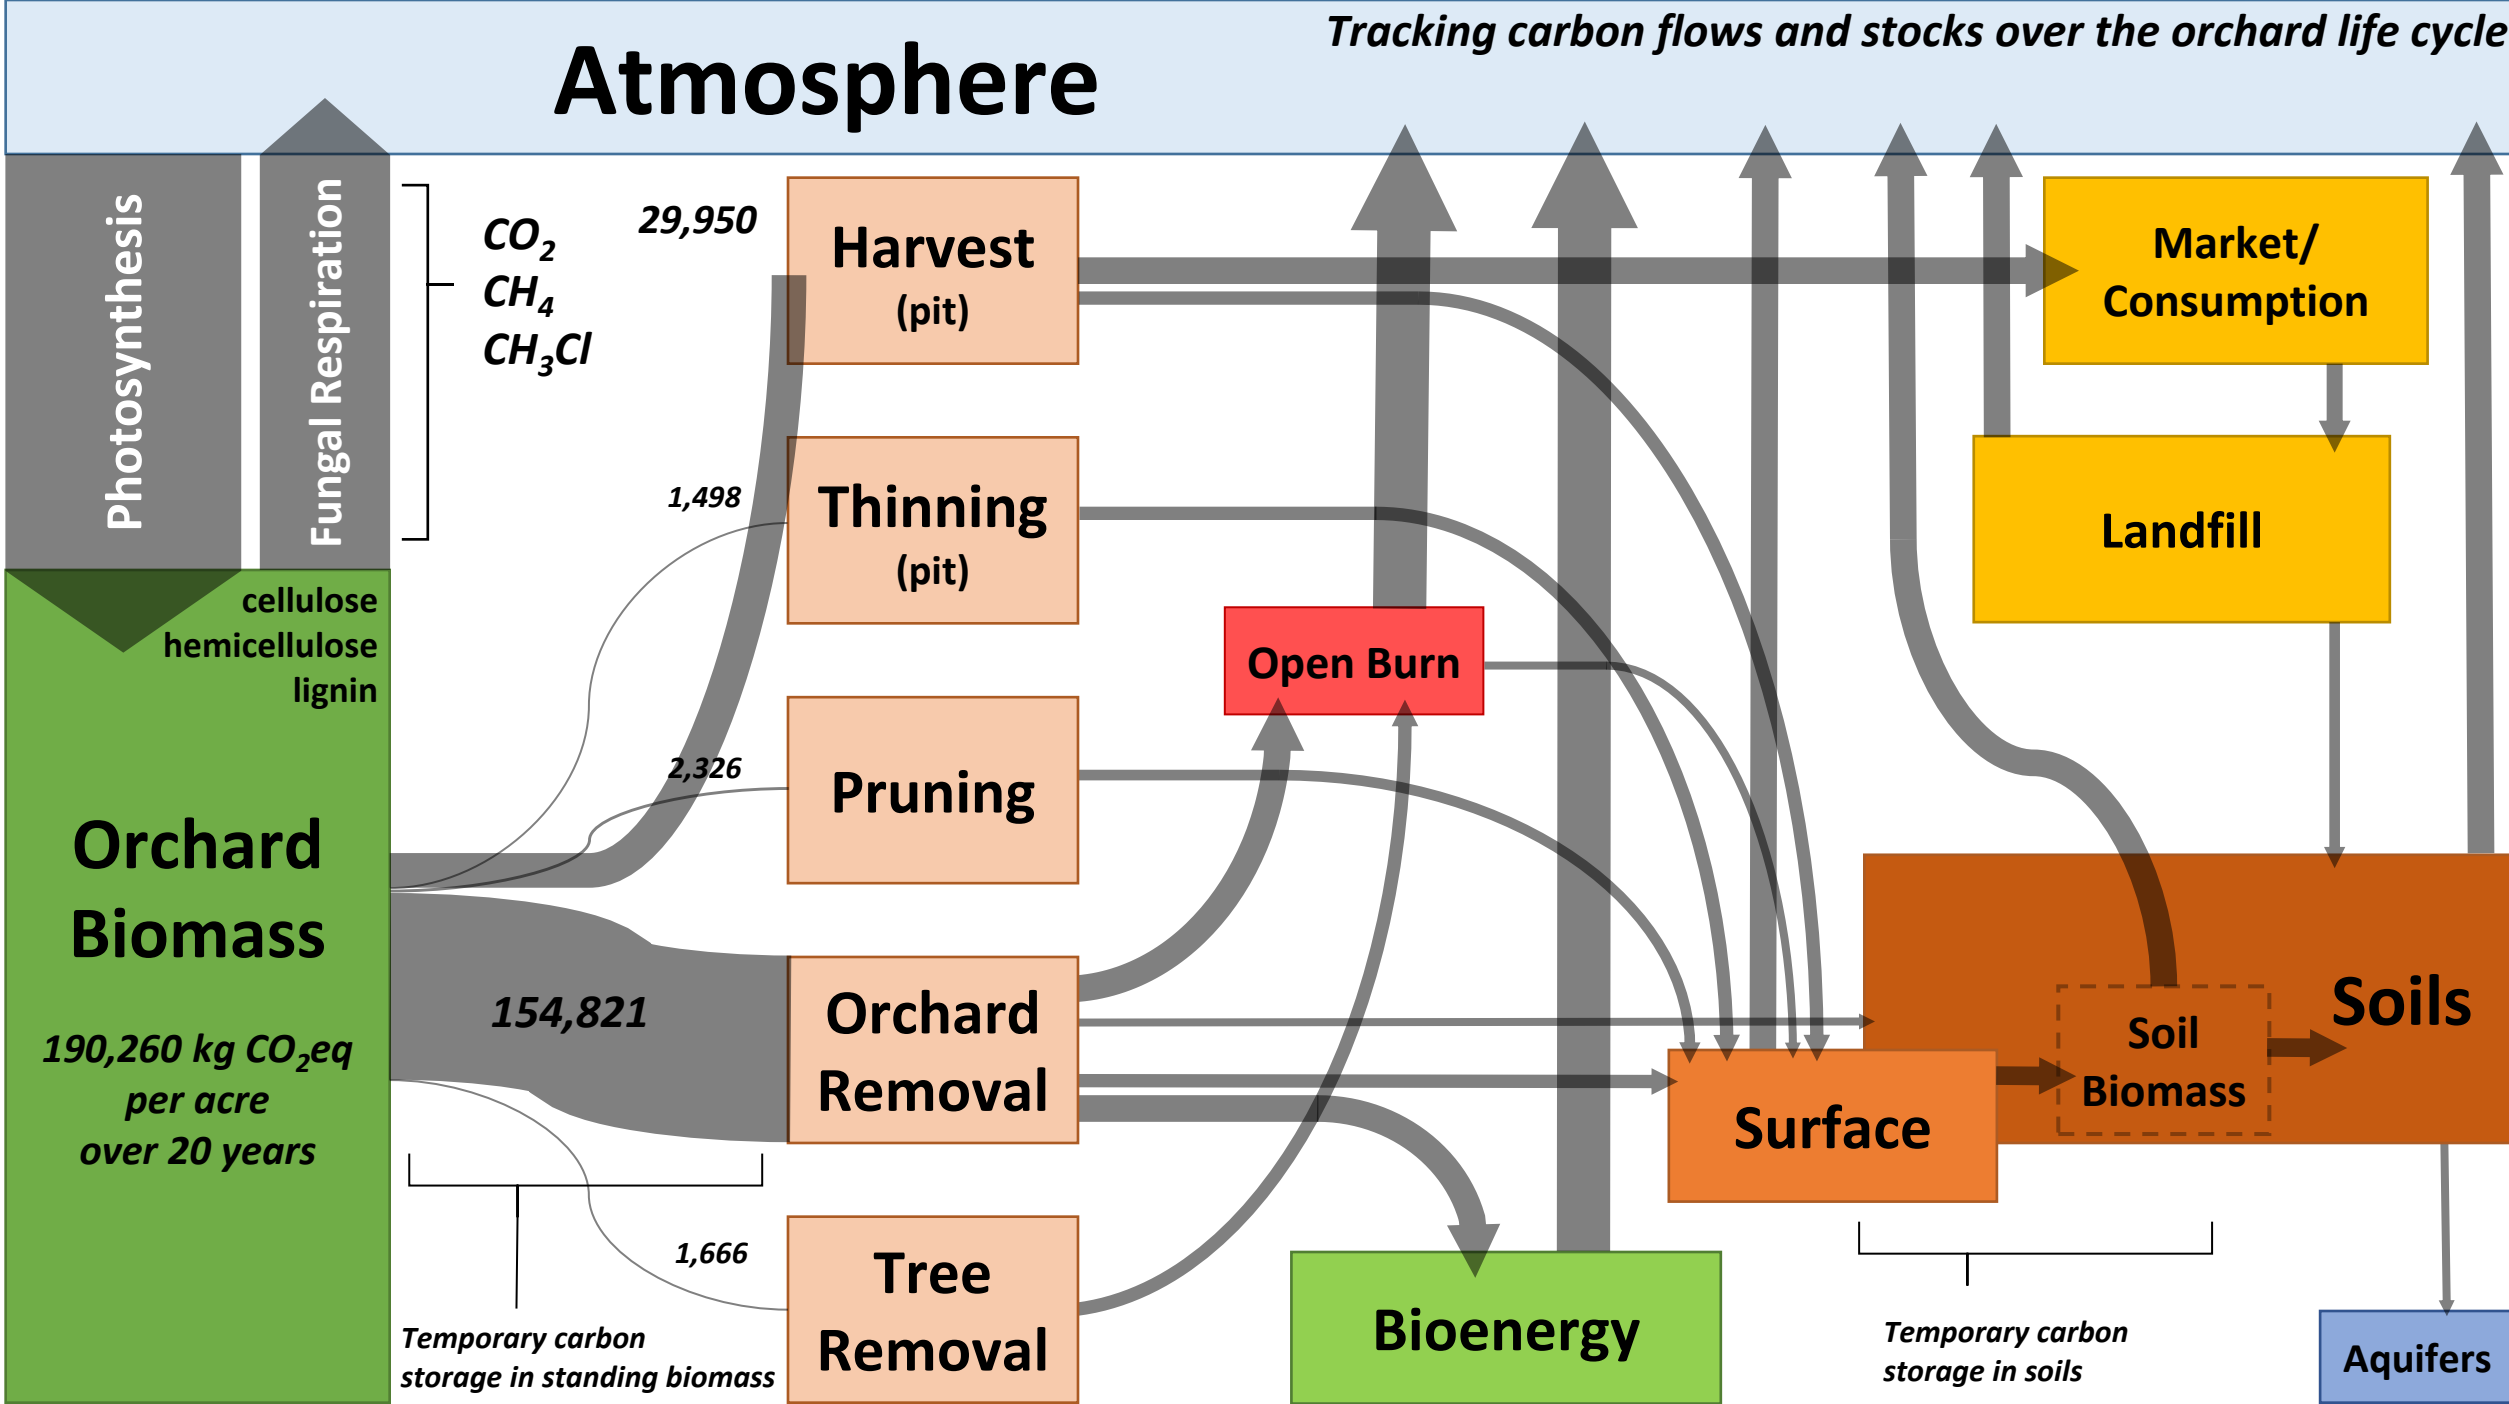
Atmosphere

Tracking carbon flows and stocks over the orchard life cycle

Photosynthesis

Fungal Respiration

$CO_2$
$CH_4$
$CH_3Cl$

29,950

Harvest (pit)

Market/ Consumption

1,498

Thinning (pit)

Landfill

Open Burn

2,326

Pruning

cellulose
hemicellulose
lignin

Orchard Biomass

190,260 kg $CO_2$eq per acre over 20 years

154,821

Orchard Removal

Soils

Soil Biomass

Surface

1,666

Tree Removal

Bioenergy

Temporary carbon storage in standing biomass

Temporary carbon storage in soils

Aquifers